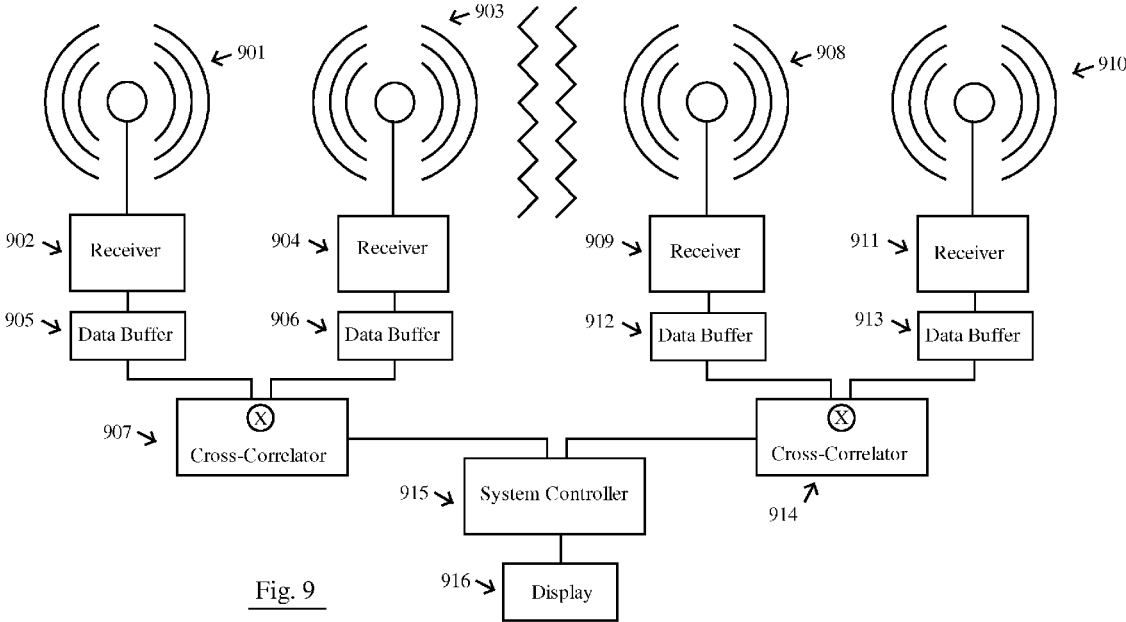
901
903
908
910

902
Receiver
904
Receiver
909
Receiver
911
Receiver

905
Data Buffer
906
Data Buffer
912
Data Buffer
913
Data Buffer

907
X
Cross-Correlator
X
Cross-Correlator
914

915
System Controller

916
Display

Fig. 9